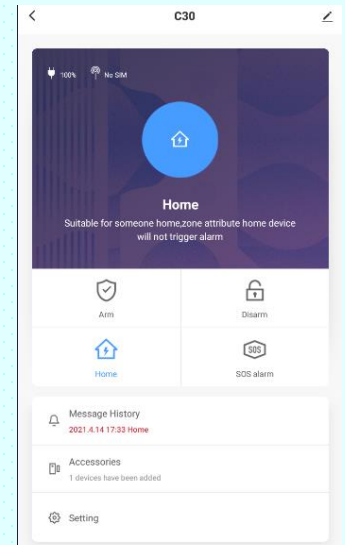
C30

100% No SIM

Home

Suitable for someone home,zone attribute home device will not trigger alarm

Arm

Disarm

Home

SOS

SOS alarm

Message History

2021.4.14 17:33 Home

Accessories

1 devices have been added

Setting